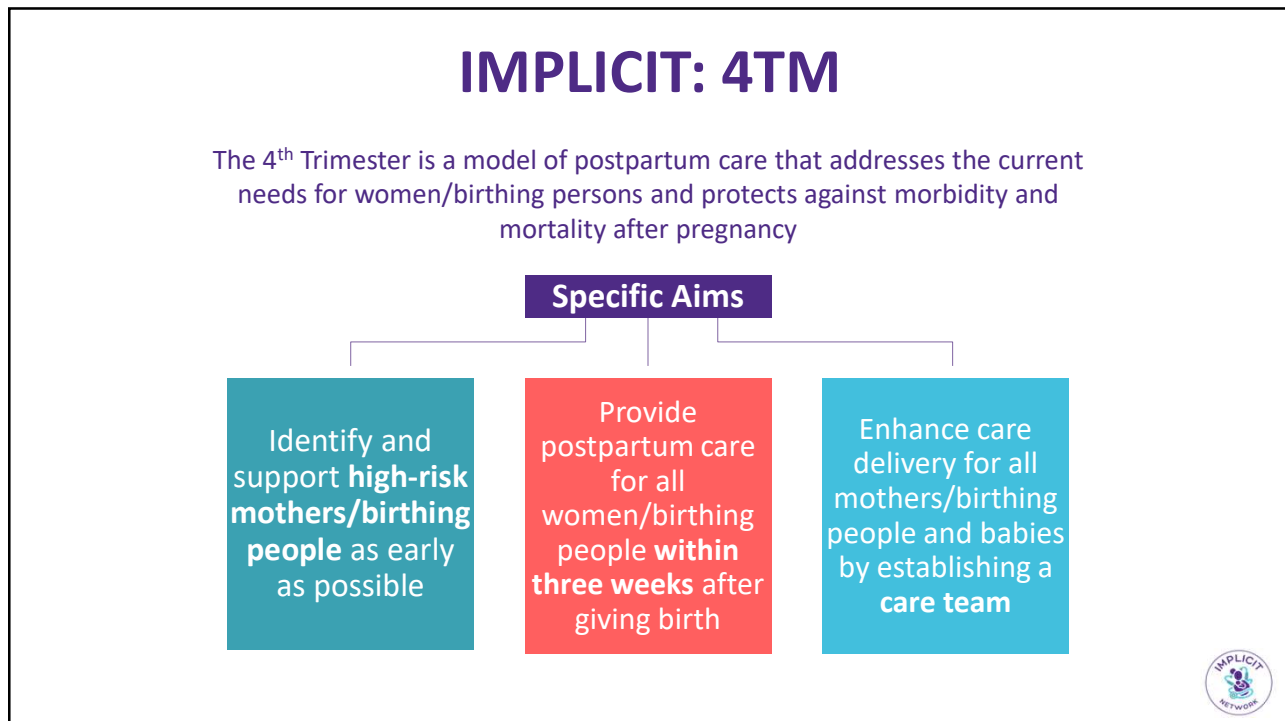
IMPLICIT: 4TM

The 4$^{th}$ Trimester is a model of postpartum care that addresses the current needs for women/birthing persons and protects against morbidity and mortality after pregnancy

Specific Aims

Identify and support **high-risk mothers/birthing people** as early as possible

Provide postpartum care for all women/birthing people **within three weeks** after giving birth

Enhance care delivery for all mothers/birthing people and babies by establishing a **care team**

IMPLICIT NETWORK